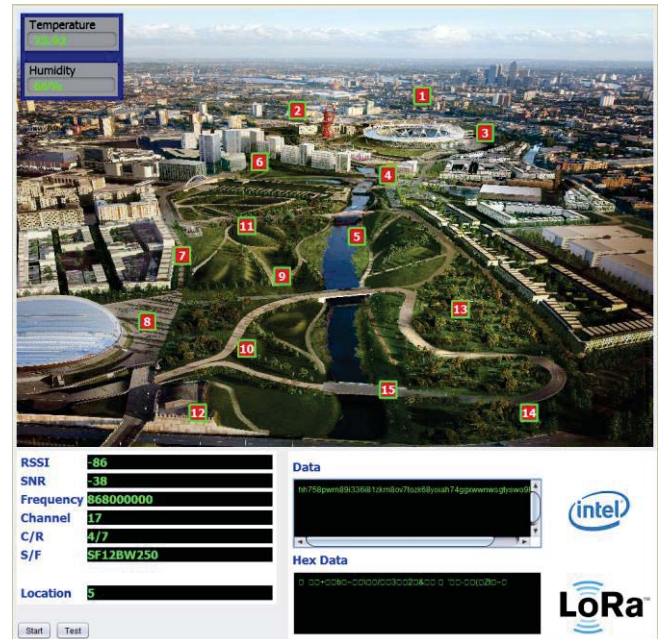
Temperature
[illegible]
Humidity
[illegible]

1
2
3
4
5
6
7
8
9
10
11
12
13
14
15

RSSI -86
SNR -38
Frequency 868000000
Channel 17
C/R 4/7
S/F SF12BW250

Location 5

Data
hh758pwm89i336i81zkmiiov7fozk68youah74ggxwwnwsgfyswo9

Hex Data
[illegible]

intel

LoRa

Start
Test